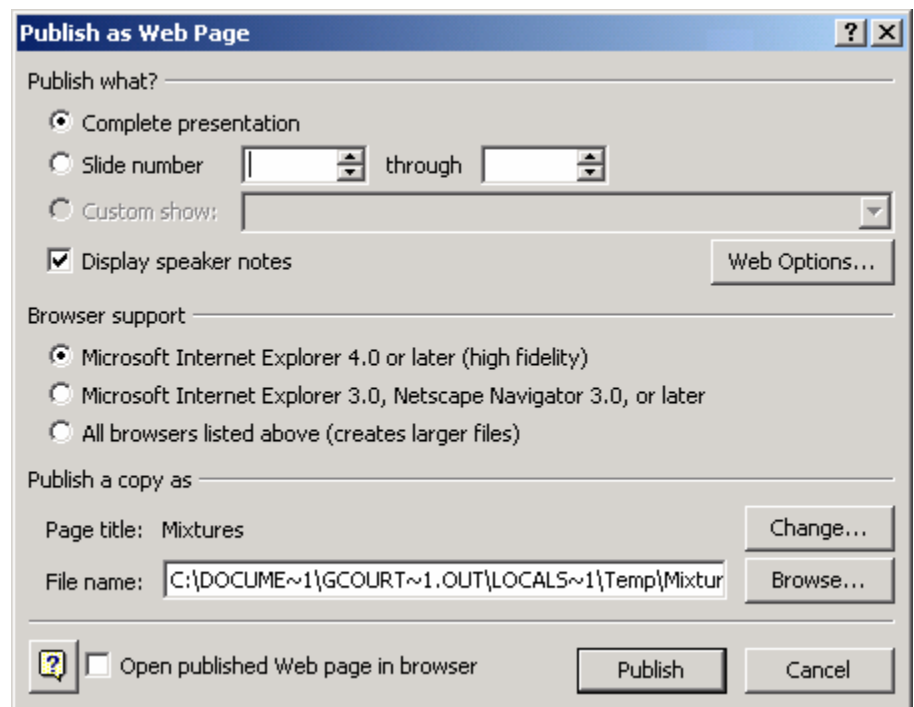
Publish as Web Page

?

Publish what?

Complete presentation

Slide number through

Custom show:

Display speaker notes

Web Options...

Browser support

Microsoft Internet Explorer 4.0 or later (high fidelity)

Microsoft Internet Explorer 3.0, Netscape Navigator 3.0, or later

All browsers listed above (creates larger files)

Publish a copy as

Page title: Mixtures

Change...

File name: C:\DOCUME~1\GCOURT~1.OUT\LOCALS~1\Temp\Mixtur

Browse...

Open published Web page in browser

Publish

Cancel